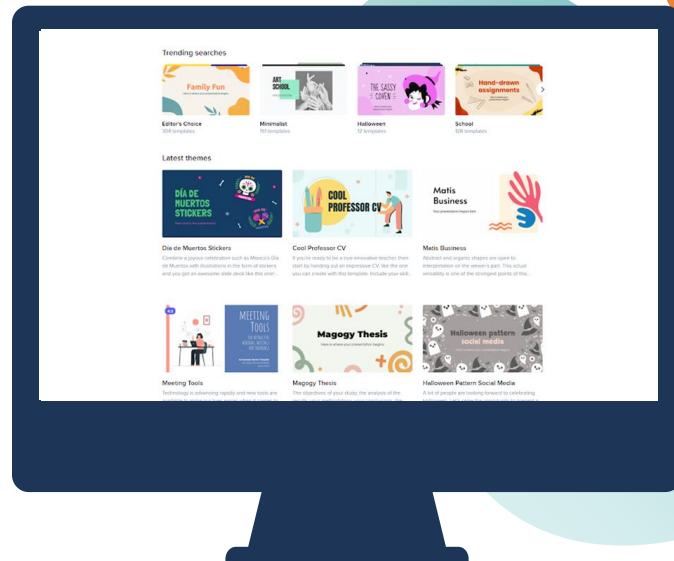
Trending searches

Family Fun

Editor's Choice
304 templates

ART SCHOOL

Minimalist
117 templates

THE SASSY COVEN

Halloween
57 templates

Hand-drawn assignments

School
128 templates

Latest themes

DÍA DE MUERTOS STICKERS

Día de Muertos Stickers
Celebrate a joyous celebration such as Mexico's Día de Muertos with illustrations in the form of stickers and you get an awesome slide deck like this one!...

COOL PROFESSOR CV

Cool Professor CV
If you're ready to be a true innovative teacher, then start by handing out an impressive CV, like the one you can create with this template. Include your skill...

Matis Business
Your presentation begins here

Matis Business
Abstract and organic shapes are open to interpretation on the viewer's part. This actual sensibility is one of the strongest points of the...

MEETING TOOLS

Meeting Tools
Technology is advancing rapidly and new tools are

Magogy Thesis
Here is where your presentation begins

Magogy Thesis
The objectives of your study, the analysis of the

Halloween pattern social media

Halloween Pattern Social Media
A lot of people are looking forward to celebrating